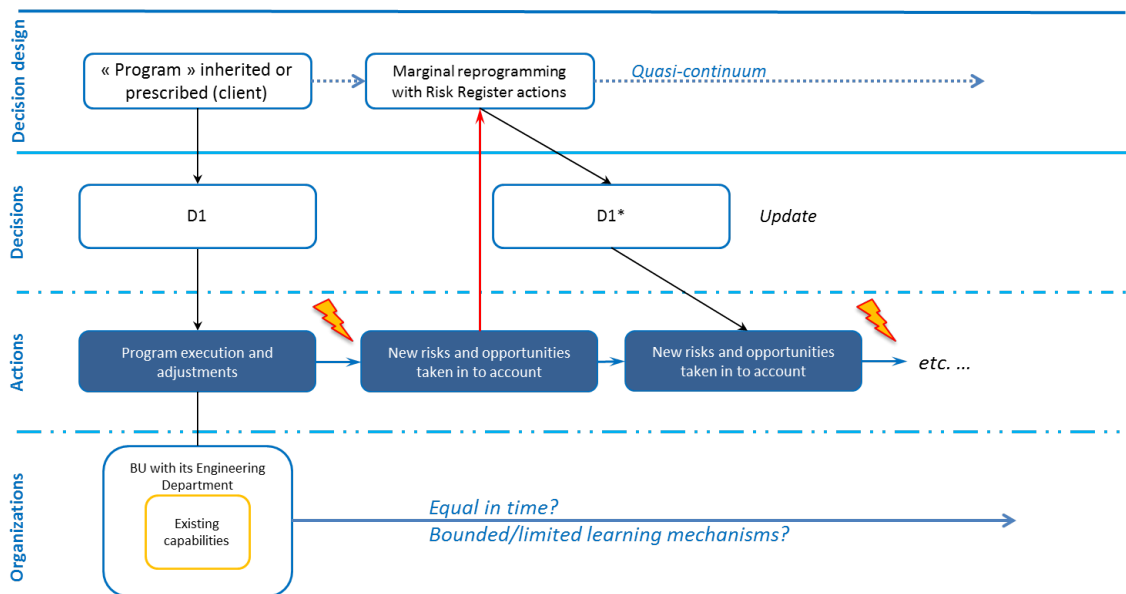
Decision design

« Program » inherited or prescribed (client)

Marginal reprogramming with Risk Register actions

Quasi-continuum

Decisions

D1

D1*

Update

Actions

Program execution and adjustments

New risks and opportunities taken in to account

New risks and opportunities taken in to account

etc. ...

Organizations

BU with its Engineering Department

Existing capabilities

Equal in time?
Bounded/limited learning mechanisms?